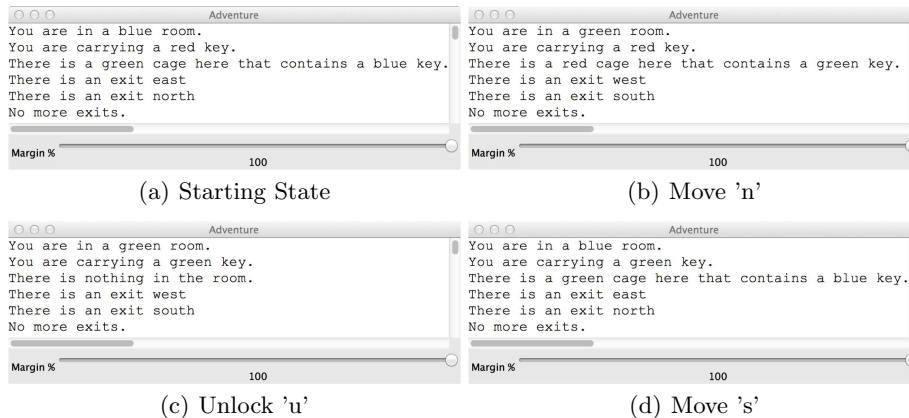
Adventure
You are in a blue room.
You are carrying a red key.
There is a green cage here that contains a blue key.
There is an exit east
There is an exit north
No more exits.
Margin %
100

(a) Starting State

Adventure
You are in a green room.
You are carrying a red key.
There is a red cage here that contains a green key.
There is an exit west
There is an exit south
No more exits.
Margin %
100

(b) Move 'n'

Adventure
You are in a green room.
You are carrying a green key.
There is nothing in the room.
There is an exit west
There is an exit south
No more exits.
Margin %
100

(c) Unlock 'u'

Adventure
You are in a blue room.
You are carrying a green key.
There is a green cage here that contains a blue key.
There is an exit east
There is an exit north
No more exits.
Margin %
100

(d) Move 's'